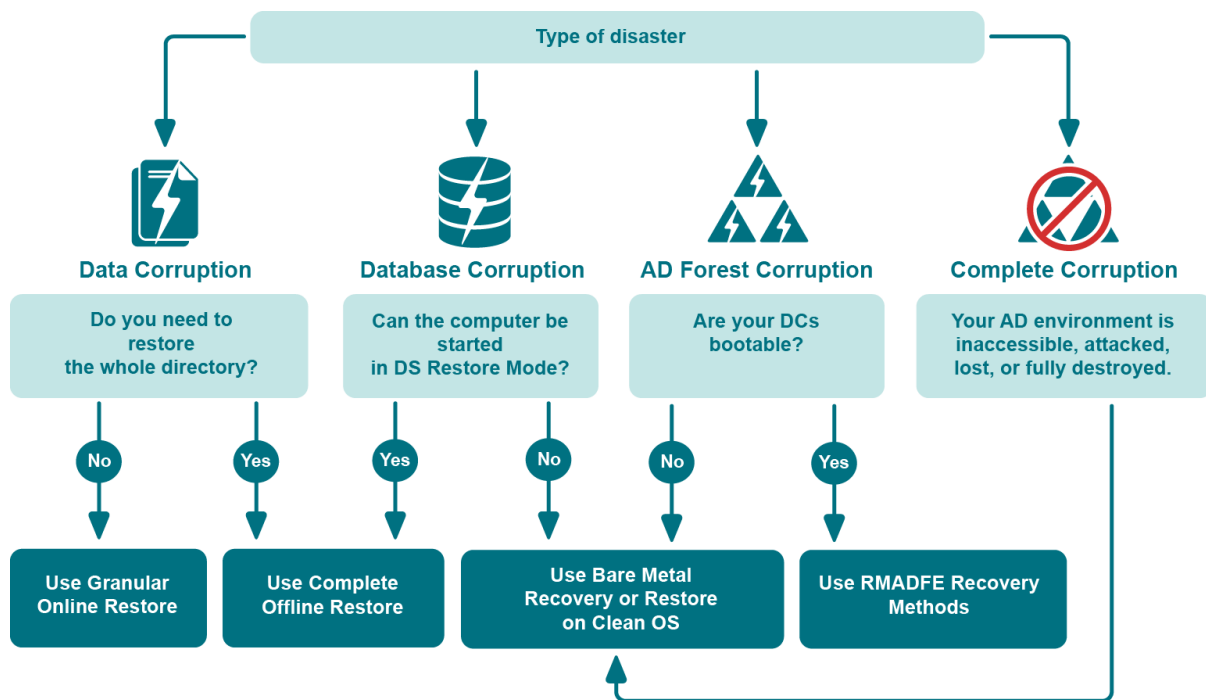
Type of disaster

Data Corruption

Do you need to restore the whole directory?

No

Yes

Database Corruption

Can the computer be started in DS Restore Mode?

Yes

No

AD Forest Corruption

Are your DCs bootable?

No

Yes

Complete Corruption

Your AD environment is inaccessible, attacked, lost, or fully destroyed.

Use Granular Online Restore

Use Complete Offline Restore

Use Bare Metal Recovery or Restore on Clean OS

Use RMADFE Recovery Methods